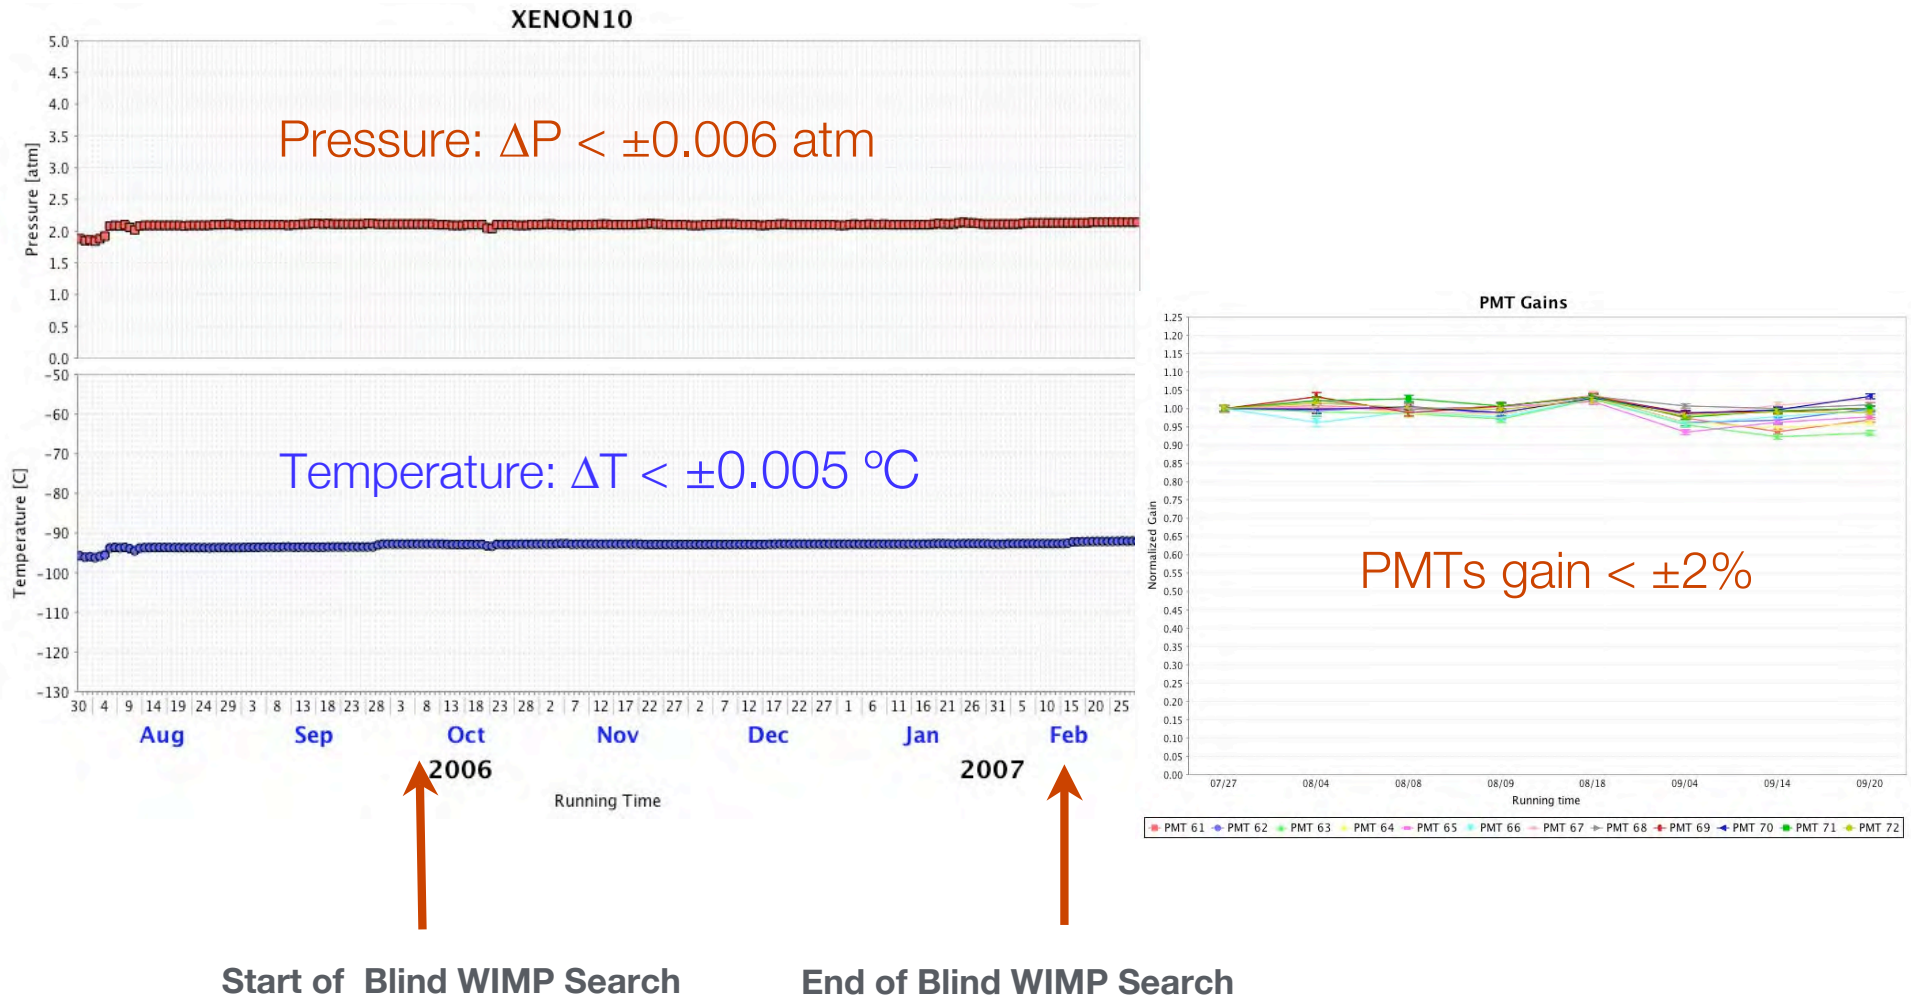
XENON10

Pressure [atm]

5.0 4.5 4.0 3.5 3.0 2.5 2.0 1.5 1.0 0.5 0.0

Pressure: $\Delta P < \pm 0.006$ atm

Temperature [C]

-50 -60 -70 -80 -90 -100 -110 -120 -130

Temperature: $\Delta T < \pm 0.005$ °C

30 4 9 14 19 24 29 3 8 13 18 23 28 3 8 13 18 23 28 2 7 12 17 22 27 2 7 12 17 22 27 1 6 11 16 21 26 31 5 10 15 20 25

Aug Sep Oct Nov Dec Jan Feb

2006 2007

Running Time

PMT Gains

Normalized Gain

1.25 1.20 1.15 1.10 1.05 1.00 0.95 0.90 0.85 0.80 0.75 0.70 0.65 0.60 0.55 0.50 0.45 0.40 0.35 0.30 0.25 0.20 0.15 0.10 0.05 0.00

PMTs gain < ±2%

07/27 08/04 08/08 08/09 08/18 09/04 09/14 09/20

Running time

PMT 61 PMT 62 PMT 63 PMT 64 PMT 65 PMT 66 PMT 67 PMT 68 PMT 69 PMT 70 PMT 71 PMT 72

Start of Blind WIMP Search

End of Blind WIMP Search